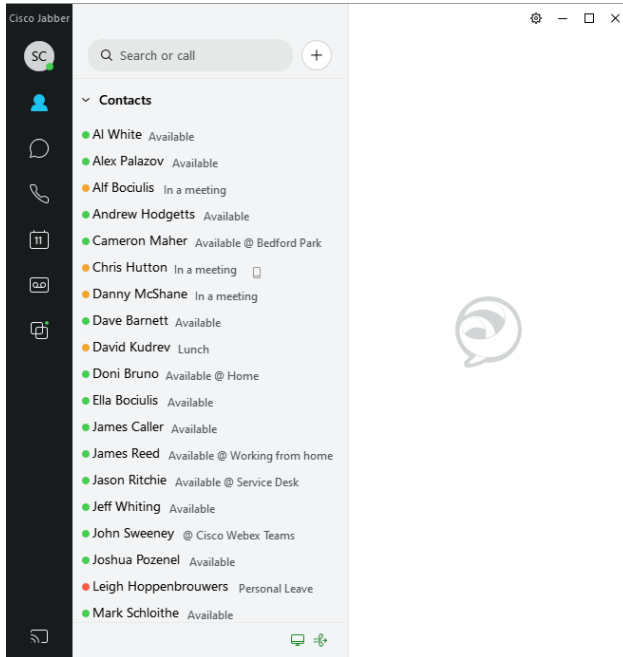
Cisco Jabber

SC

Search or call

Contacts

Al White Available
Alex Palazov Available
Alf Bociulis In a meeting
Andrew Hodgetts Available
Cameron Maher Available @ Bedford Park
Chris Hutton In a meeting
Danny McShane In a meeting
Dave Barnett Available
David Kudrev Lunch
Doni Bruno Available @ Home
Ella Bociulis Available
James Caller Available
James Reed Available @ Working from home
Jason Ritchie Available @ Service Desk
Jeff Whiting Available
John Sweeney @ Cisco Webex Teams
Joshua Pozenel Available
Leigh Hoppenbrouwers Personal Leave
Mark Schloithe Available

11